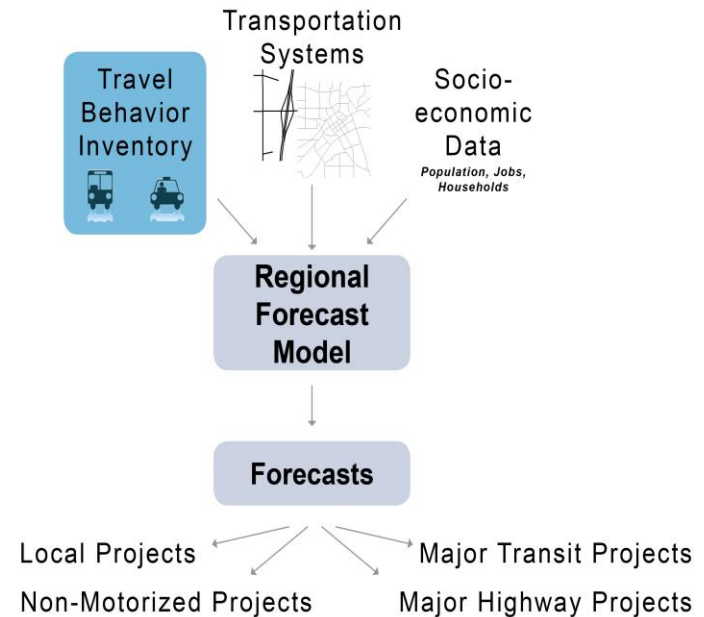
Travel Behavior Inventory

Transportation Systems

Socio-economic Data
Population, Jobs, Households

Regional Forecast Model

Forecasts

Local Projects

Major Transit Projects

Non-Motorized Projects

Major Highway Projects